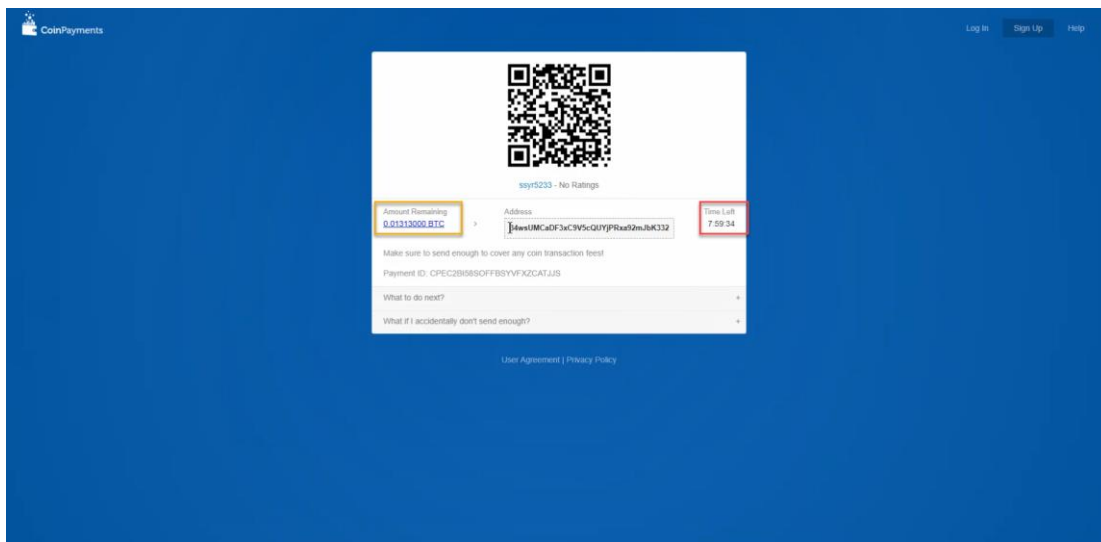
CoinPayments

Log In Sign Up Help

ssyr5233 - No Ratings

Amount Remaining
0.01313000 BTC

Address
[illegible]4wsUMCaDF3xC9V5cQUYjPRxa92mJbK332

Time Left
7:59:34

Make sure to send enough to cover any coin transaction fees!

Payment ID: CPEC2BI58SOFFBSYVFXZCATJJS

What to do next?

What if I accidentally don't send enough?

User Agreement | Privacy Policy